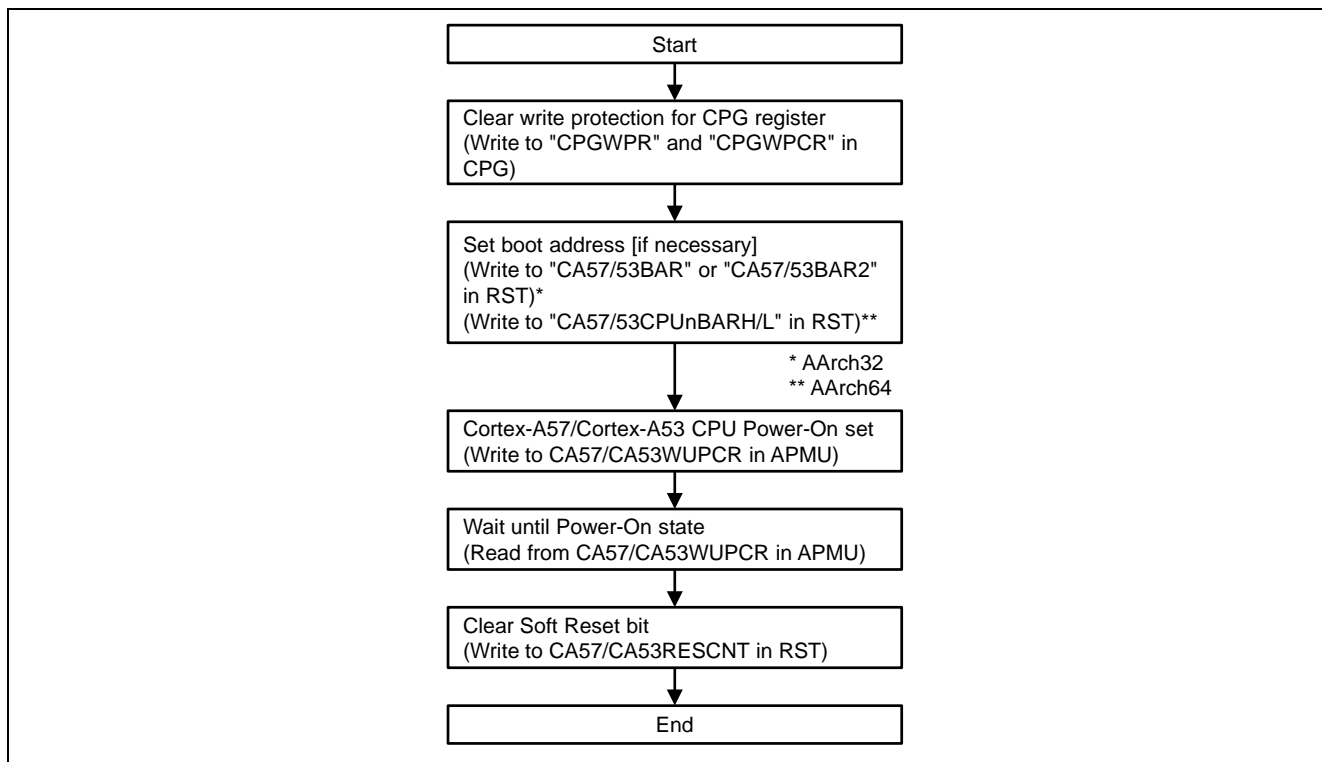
Start

Clear write protection for CPG register
(Write to "CPGWPR" and "CPGWPCR" in CPG)

Set boot address [if necessary]
(Write to "CA57/53BAR" or "CA57/53BAR2" in RST)*
(Write to "CA57/53CPUnBARH/L" in RST)**

* AArch32
** AArch64

Cortex-A57/Cortex-A53 CPU Power-On set
(Write to CA57/CA53WUPCR in APMU)

Wait until Power-On state
(Read from CA57/CA53WUPCR in APMU)

Clear Soft Reset bit
(Write to CA57/CA53RESCNT in RST)

End